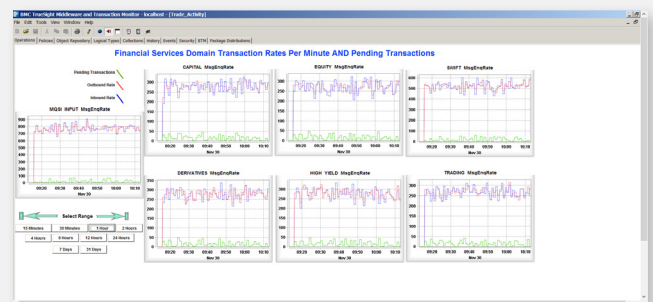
BMC TrueSight Middleware and Transaction Monitor - localhost - [Trade_Activity]

File Edit Tools View Window Help

Operations | Policies | Object Repository | Logical Types | Collections | History | Events | Security | BTM | Package Distributions

Financial Services Domain Transaction Rates Per Minute AND Pending Transactions

Pending Transactions
Outbound Rate
Inbound Rate

MQSI INPUT MsgEnqRate
800
700
600
500
400
300
200
100
0
09:20 09:30 09:40 09:50 10:00 10:10
Nov 30

CAPITAL MsgEnqRate
300
250
200
150
100
50
0
09:20 09:30 09:40 09:50 10:00 10:10
Nov 30

EQUITY MsgEnqRate
300
250
200
150
100
50
0
09:20 09:30 09:40 09:50 10:00 10:10
Nov 30

SWIFT MsgEnqRate
600
500
400
300
200
100
0
09:20 09:30 09:40 09:50 10:00 10:10
Nov 30

Select Range

15 Minutes
30 Minutes
1 Hour
2 Hours
4 Hours
8 Hours
12 Hours
24 Hours
7 Days
31 Days

DERIVATIVES MsgEnqRate
350
300
250
200
150
100
50
0
09:20 09:30 09:40 09:50 10:00 10:10
Nov 30

HIGH YIELD MsgEnqRate
300
250
200
150
100
50
0
09:20 09:30 09:40 09:50 10:00 10:10
Nov 30

TRADING MsgEnqRate
350
300
250
200
150
100
50
0
09:20 09:30 09:40 09:50 10:00 10:10
Nov 30